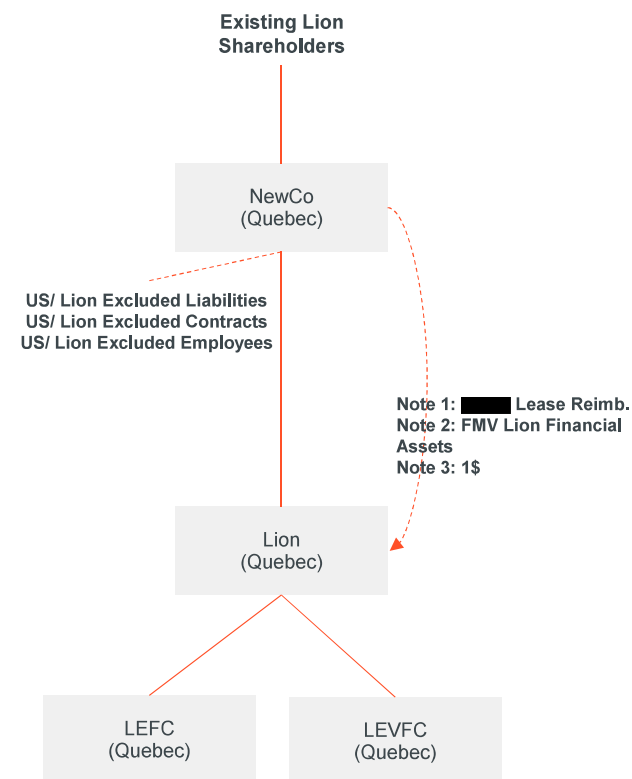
Existing Lion Shareholders

NewCo
(Quebec)

US/ Lion Excluded Liabilities
US/ Lion Excluded Contracts
US/ Lion Excluded Employees

Note 1: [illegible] Lease Reimb.
Note 2: FMV Lion Financial Assets
Note 3: 1$

Lion
(Quebec)

LEFC
(Quebec)

LEVFC
(Quebec)